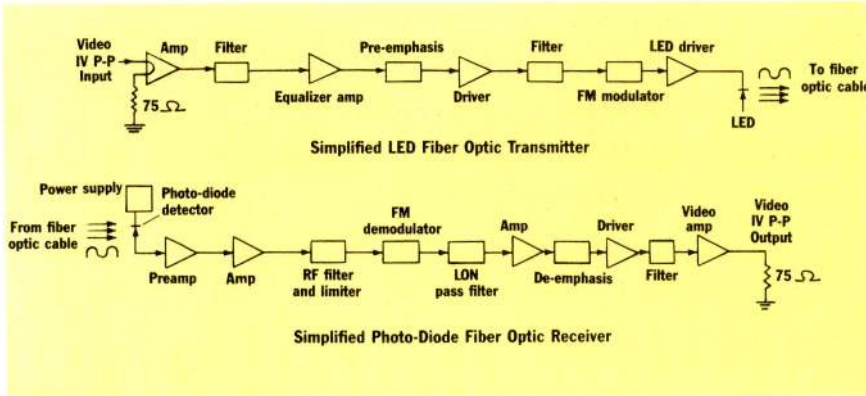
Video IV P-P Input

Amp

Filter

Pre-emphasis

Filter

LED driver

To fiber optic cable

75 Ω

Equalizer amp

Driver

FM modulator

LED

Simplified LED Fiber Optic Transmitter

Power supply

Photo-diode detector

From fiber optic cable

FM demodulator

Amp

Driver

Video amp

Video IV P-P Output

Preamp

Amp

RF filter and limiter

LON pass filter

De-emphasis

Filter

75 Ω

Simplified Photo-Diode Fiber Optic Receiver